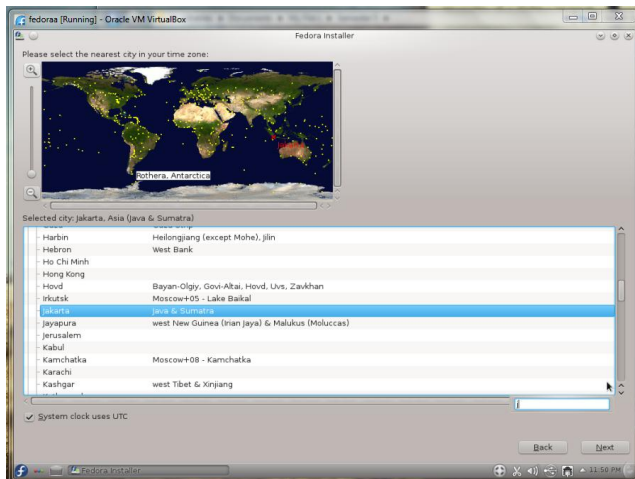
fedoraa [Running] - Oracle VM VirtualBox

Fedora Installer

Please select the nearest city in your time zone:

Rothera, Antarctica

Selected city: Jakarta, Asia (Java & Sumatra)

| | |
|---|---|
| Harbin | Heilongjiang (except Mohe), Jilin |
| Hebron | West Bank |
| Ho Chi Minh | |
| Hong Kong | |
| Hovd | Bayan-Olgiy, Govi-Altai, Hovd, Uvs, Zavkhan |
| Irkutsk | Moscow+05 - Lake Baikal |
| Jakarta | Java & Sumatra |
| Jayapura | west New Guinea (Irian Jaya) & Malukus (Moluccas) |
| Jerusalem | |
| Kabul | |
| Kamchatka | Moscow+08 - Kamchatka |
| Karachi | |
| Kashgar | west Tibet & Xinjiang |

System clock uses UTC

Back

Next

Fedora Installer

11:56 PM